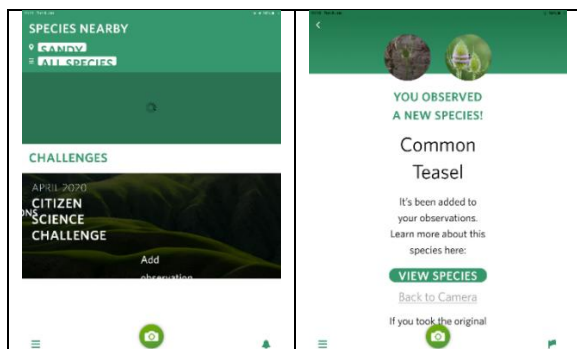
SPECIES NEARBY
SANDY
ALL SPECIES

CHALLENGES

APRIL 2020
CITIZEN
SCIENCE
CHALLENGE

Add
observation

YOU OBSERVED
A NEW SPECIES!

Common
Teasel

It's been added to your observations. Learn more about this species here:

VIEW SPECIES

Back to Camera

If you took the original